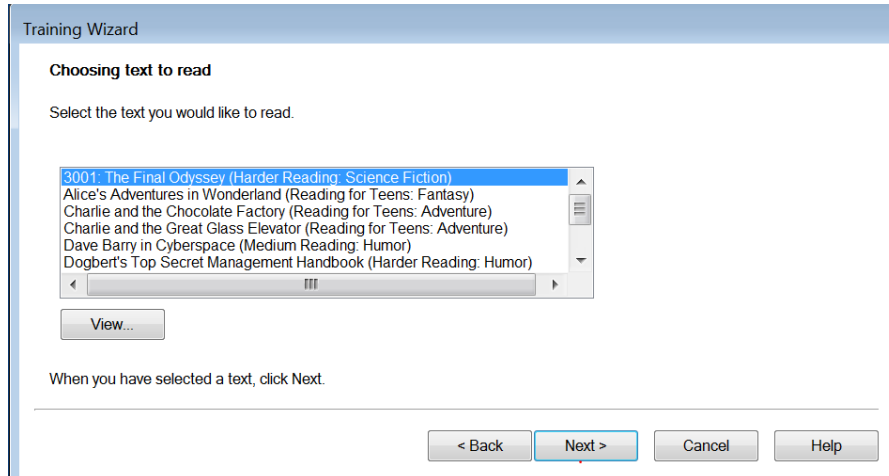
Training Wizard

Choosing text to read

Select the text you would like to read.

3001: The Final Odyssey (Harder Reading: Science Fiction)
Alice's Adventures in Wonderland (Reading for Teens: Fantasy)
Charlie and the Chocolate Factory (Reading for Teens: Adventure)
Charlie and the Great Glass Elevator (Reading for Teens: Adventure)
Dave Barry in Cyberspace (Medium Reading: Humor)
Dogbert's Top Secret Management Handbook (Harder Reading: Humor)

View...

When you have selected a text, click Next.

< Back
Next >
Cancel
Help